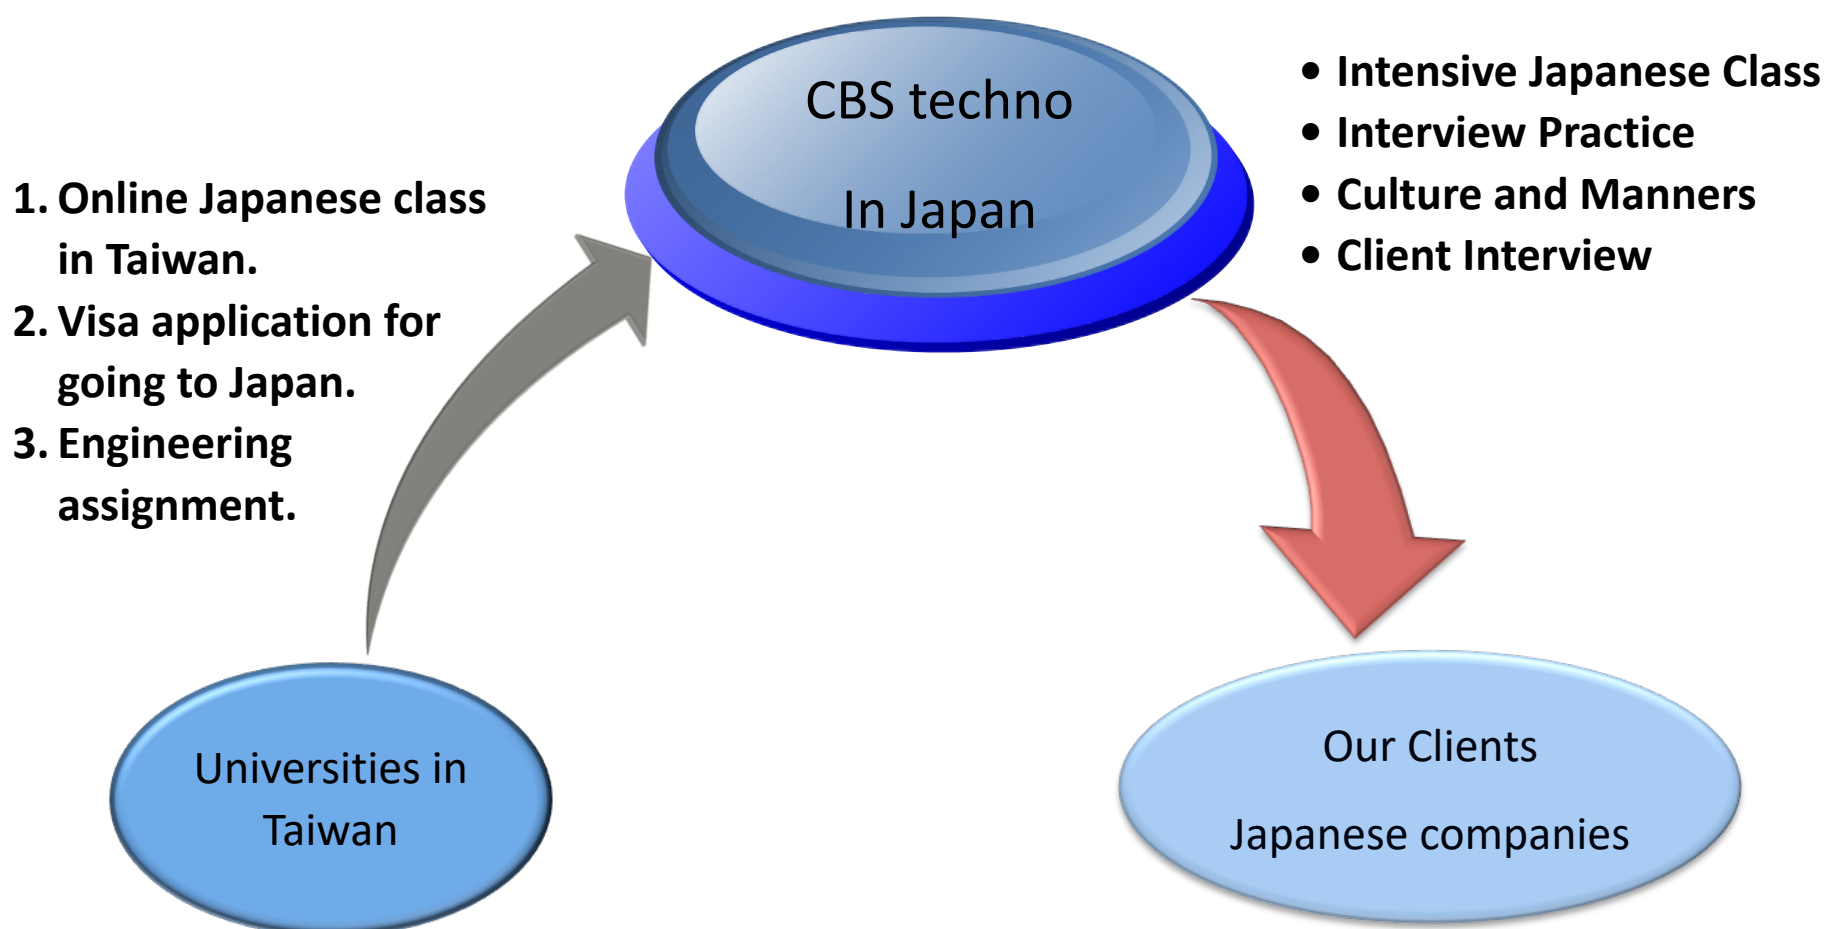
CBS techno

In Japan

• Intensive Japanese Class
• Interview Practice
• Culture and Manners
• Client Interview

1. Online Japanese class in Taiwan.
2. Visa application for going to Japan.
3. Engineering assignment.

Universities in Taiwan

Our Clients

Japanese companies